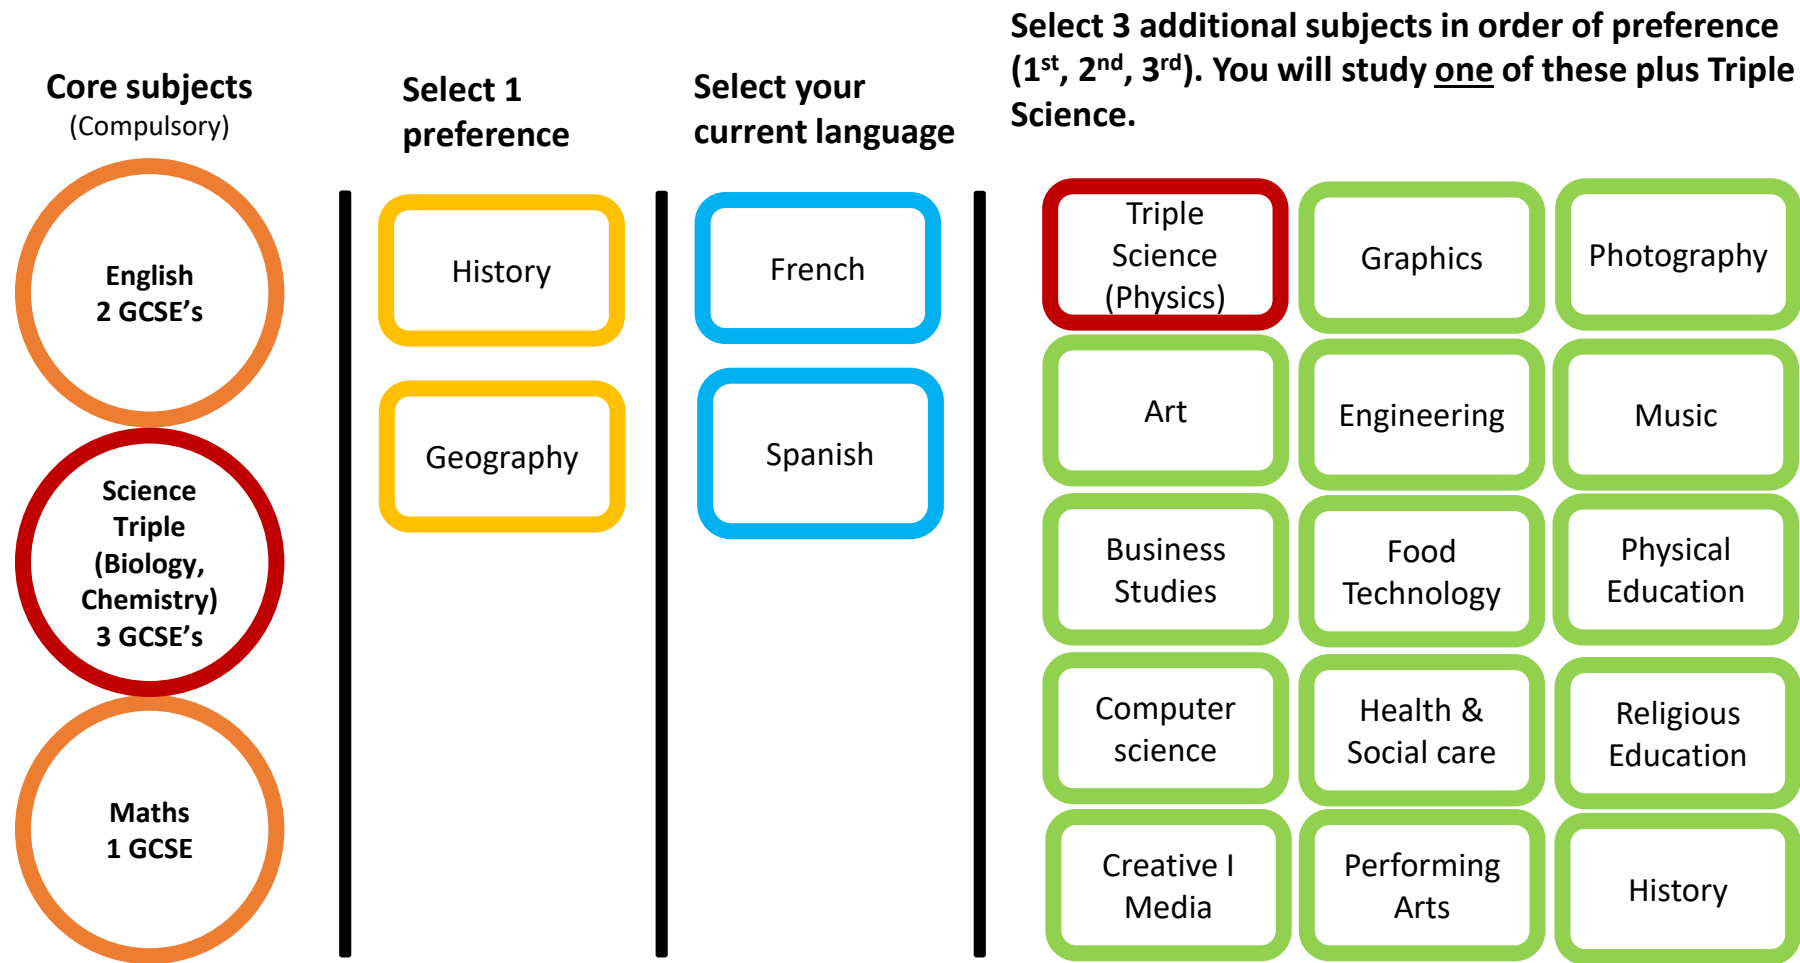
Core subjects
(Compulsory)

English
2 GCSE's

Science
Triple
(Biology,
Chemistry)
3 GCSE's

Maths
1 GCSE

Select 1 preference

History

Geography

Select your current language

French

Spanish

Select 3 additional subjects in order of preference ($1^{st}$, $2^{nd}$, $3^{rd}$). You will study one of these plus Triple Science.

| Triple Science (Physics) | Graphics | Photography |
|---|---|---|
| Art | Engineering | Music |
| Business Studies | Food Technology | Physical Education |
| Computer science | Health & Social care | Religious Education |
| Creative I Media | Performing Arts | History |